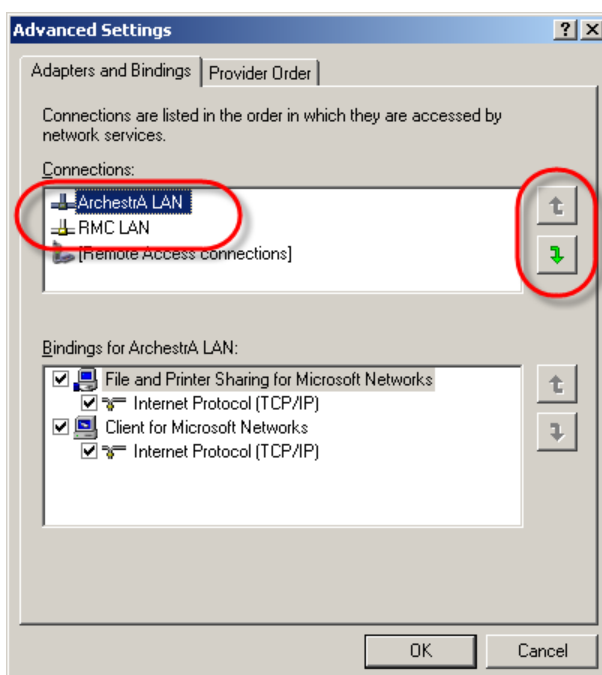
Advanced Settings

? X

Adapters and Bindings | Provider Order

Connections are listed in the order in which they are accessed by network services.

Connections:

ArchestrA LAN
RMC LAN
[Remote Access connections]

Bindings for ArchestrA LAN:

File and Printer Sharing for Microsoft Networks
Internet Protocol (TCP/IP)
Client for Microsoft Networks
Internet Protocol (TCP/IP)

OK
Cancel